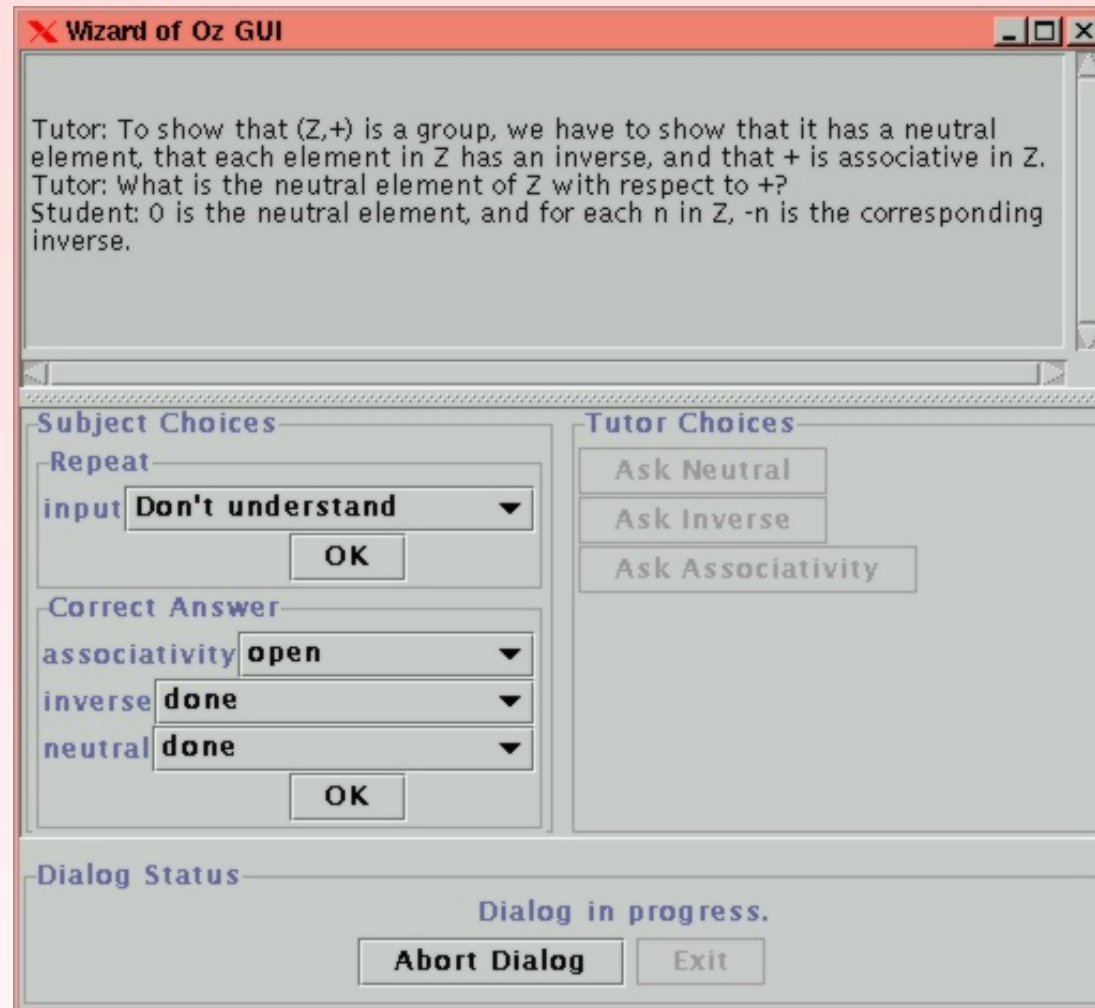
Wizard of Oz GUI

Tutor: To show that (Z,+) is a group, we have to show that it has a neutral element, that each element in Z has an inverse, and that + is associative in Z.
Tutor: What is the neutral element of Z with respect to +?
Student: 0 is the neutral element, and for each n in Z, -n is the corresponding inverse.

Subject Choices

Repeat

input Don't understand

OK

Correct Answer

associativity open

inverse done

neutral done

OK

Tutor Choices

Ask Neutral

Ask Inverse

Ask Associativity

Dialog Status

Dialog in progress.

Abort Dialog

Exit